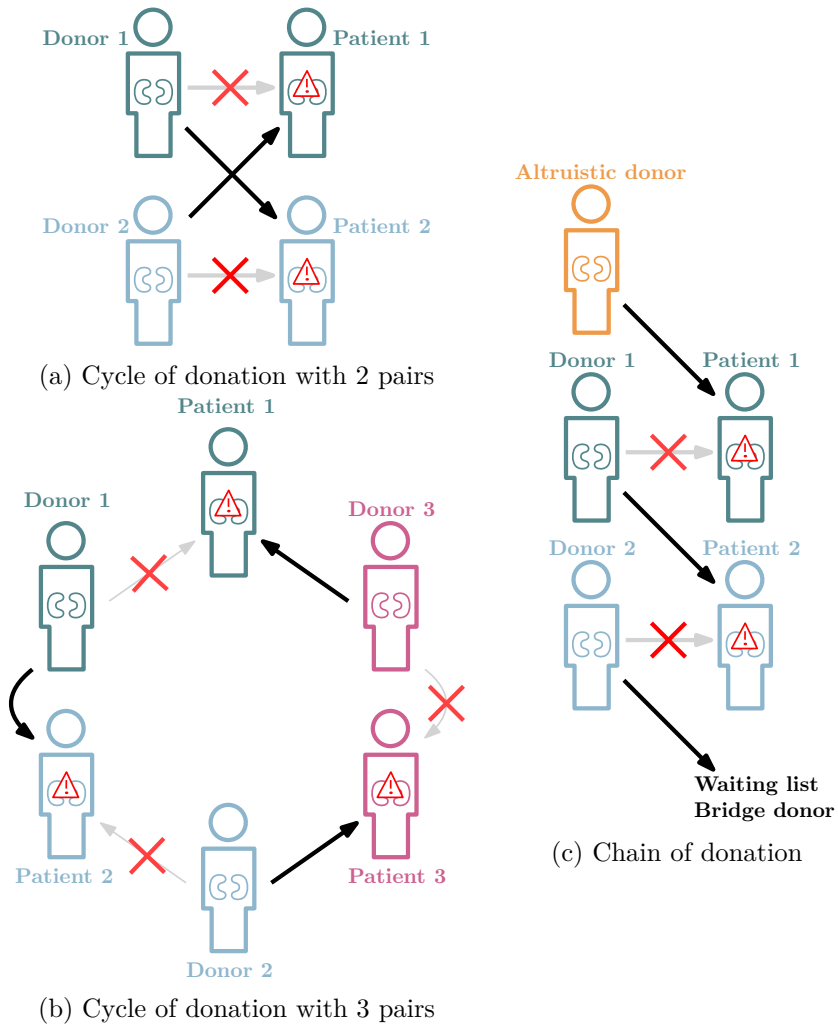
Donor 1

Patient 1

Donor 2

Patient 2

(a) Cycle of donation with 2 pairs

Patient 1

Donor 1

Donor 3

Patient 2

Patient 3

Donor 2

(b) Cycle of donation with 3 pairs

Altruistic donor

Donor 1

Patient 1

Donor 2

Patient 2

Waiting list
Bridge donor

(c) Chain of donation